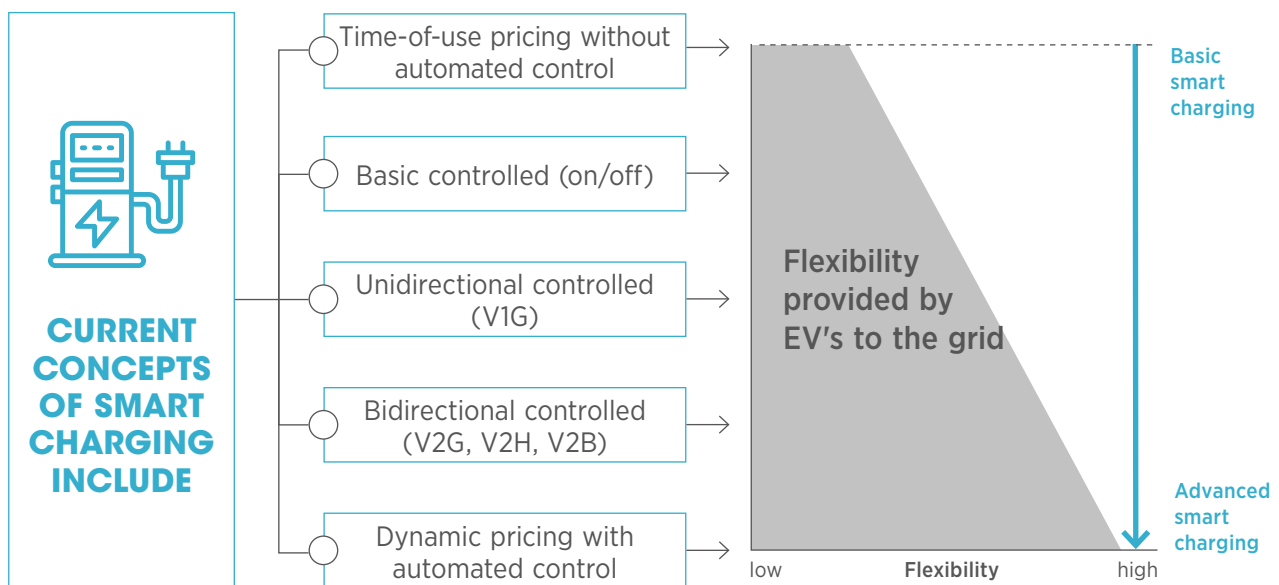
CURRENT CONCEPTS OF SMART CHARGING INCLUDE

Time-of-use pricing without automated control

Basic controlled (on/off)

Unidirectional controlled (V1G)

Bidirectional controlled (V2G, V2H, V2B)

Dynamic pricing with automated control

Flexibility provided by EV's to the grid

Basic smart charging

Advanced smart charging

low Flexibility high